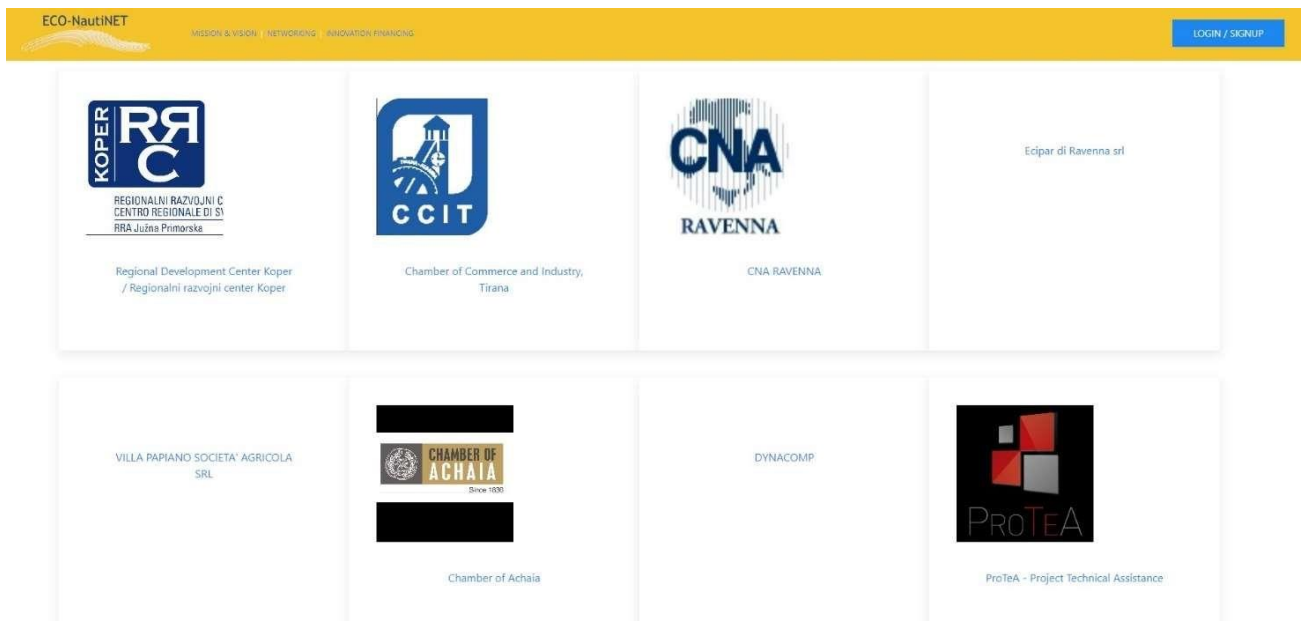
ECO-NautiNET

MISSION & VISION | NETWORKING | INNOVATION FINANCING

LOGIN / SIGNUP

KOPER RRC
REGIONALNI RAZVOJNI C
CENTRO REGIONALE DI S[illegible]
RRA Južna Primorska

Regional Development Center Koper / Regionalni razvojni center Koper

CCIT

Chamber of Commerce and Industry, Tirana

CNA
RAVENNA

CNA RAVENNA

Ecipar di Ravenna srl

VILLA PAPIANO SOCIETA' AGRICOLA SRL

CHAMBER OF ACHAIA
Since 1930

Chamber of Achaia

DYNACOMP

ProTeA

ProTeA - Project Technical Assistance